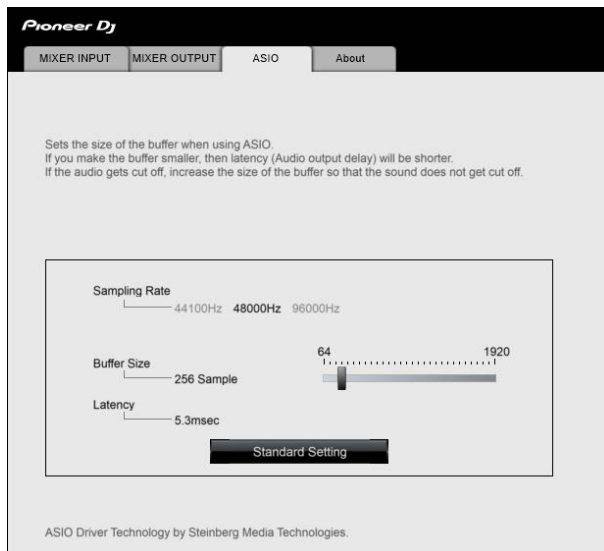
Pioneer DJ

MIXER INPUT
MIXER OUTPUT
ASIO
About

Sets the size of the buffer when using ASIO.
If you make the buffer smaller, then latency (Audio output delay) will be shorter.
If the audio gets cut off, increase the size of the buffer so that the sound does not get cut off.

Sampling Rate
44100Hz 48000Hz 96000Hz

Buffer Size
256 Sample

64
1920

Latency
5.3msec

Standard Setting

ASIO Driver Technology by Steinberg Media Technologies.